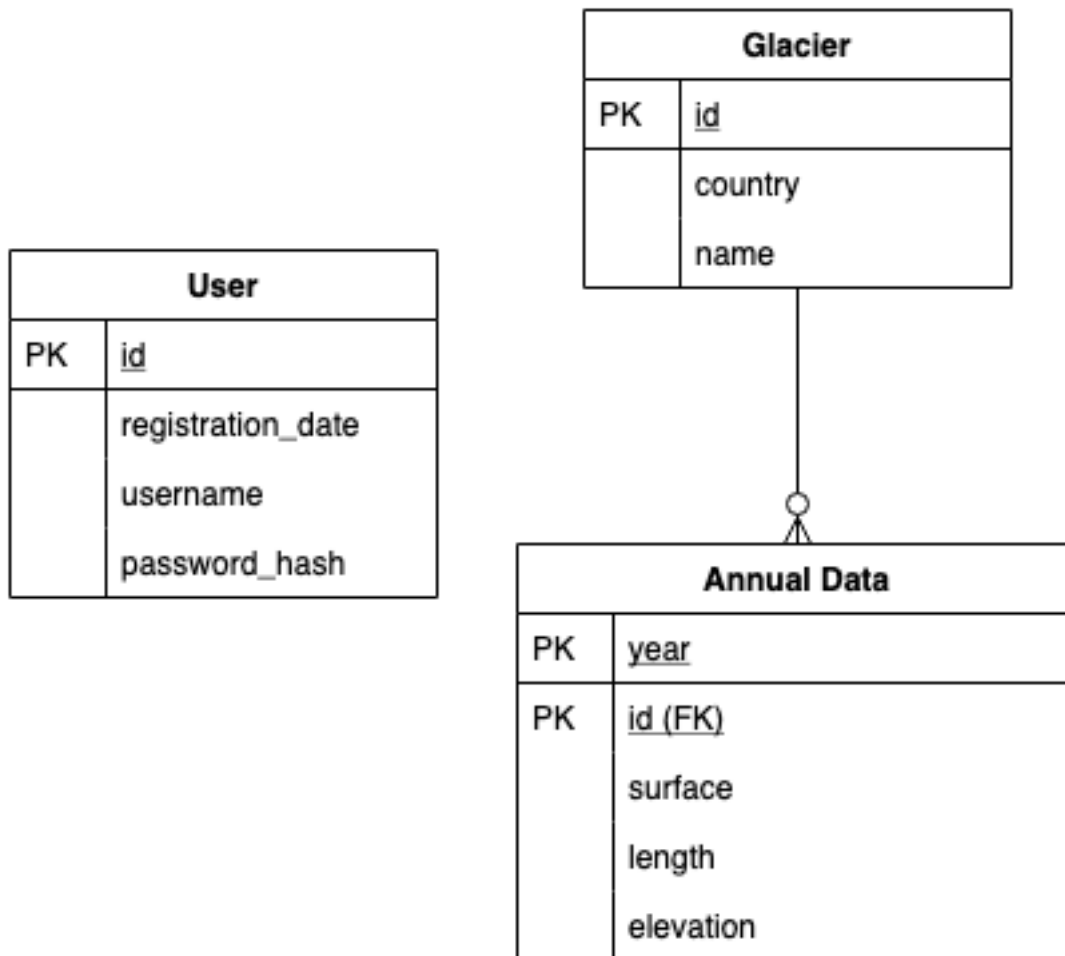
| Glacier | |
|---|---|
| PK | id |
| | country |
| | name |

| User | |
|---|---|
| PK | id |
| | registration_date |
| | username |
| | password_hash |

| Annual Data | |
|---|---|
| PK | year |
| PK | id (FK) |
| | surface |
| | length |
| | elevation |